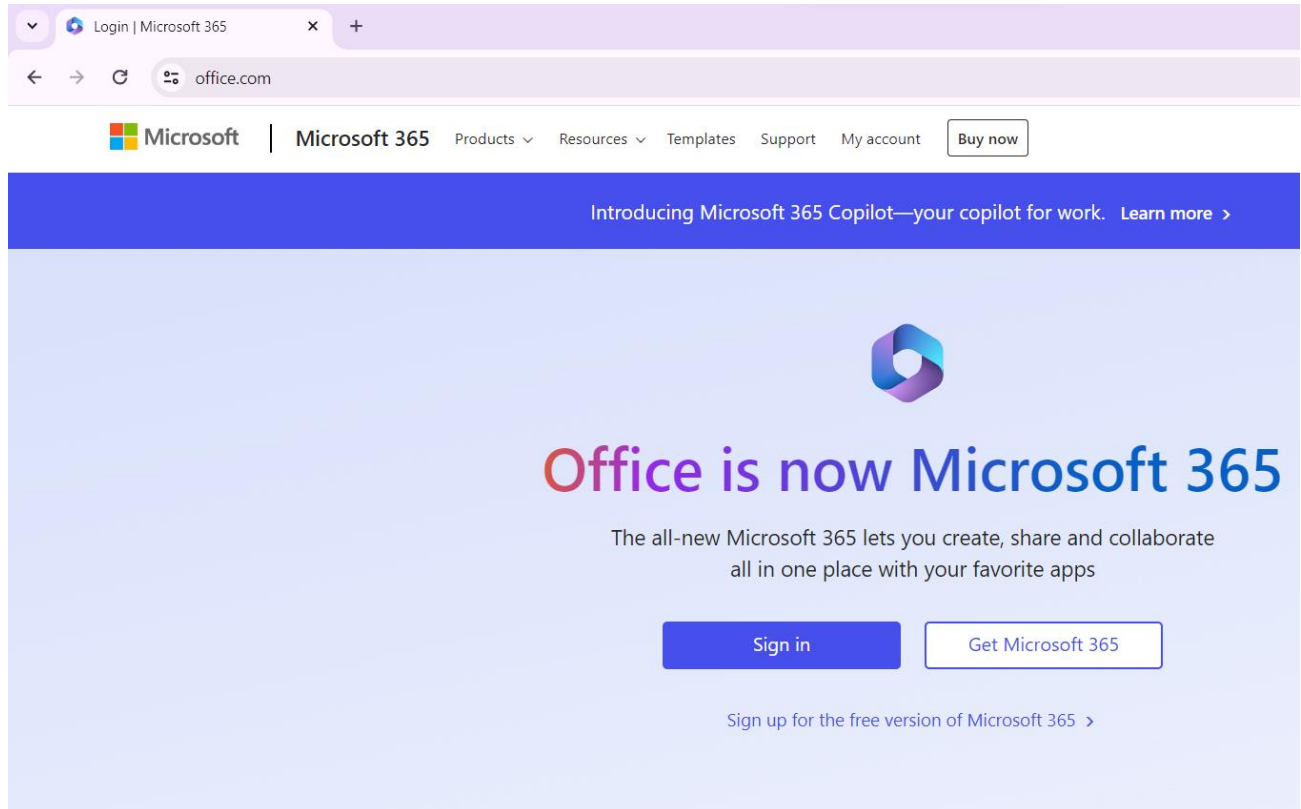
Login | Microsoft 365

office.com

Microsoft | Microsoft 365 Products Resources Templates Support My account Buy now

Introducing Microsoft 365 Copilot—your copilot for work. Learn more >

Office is now Microsoft 365

The all-new Microsoft 365 lets you create, share and collaborate all in one place with your favorite apps

Sign in

Get Microsoft 365

Sign up for the free version of Microsoft 365 >